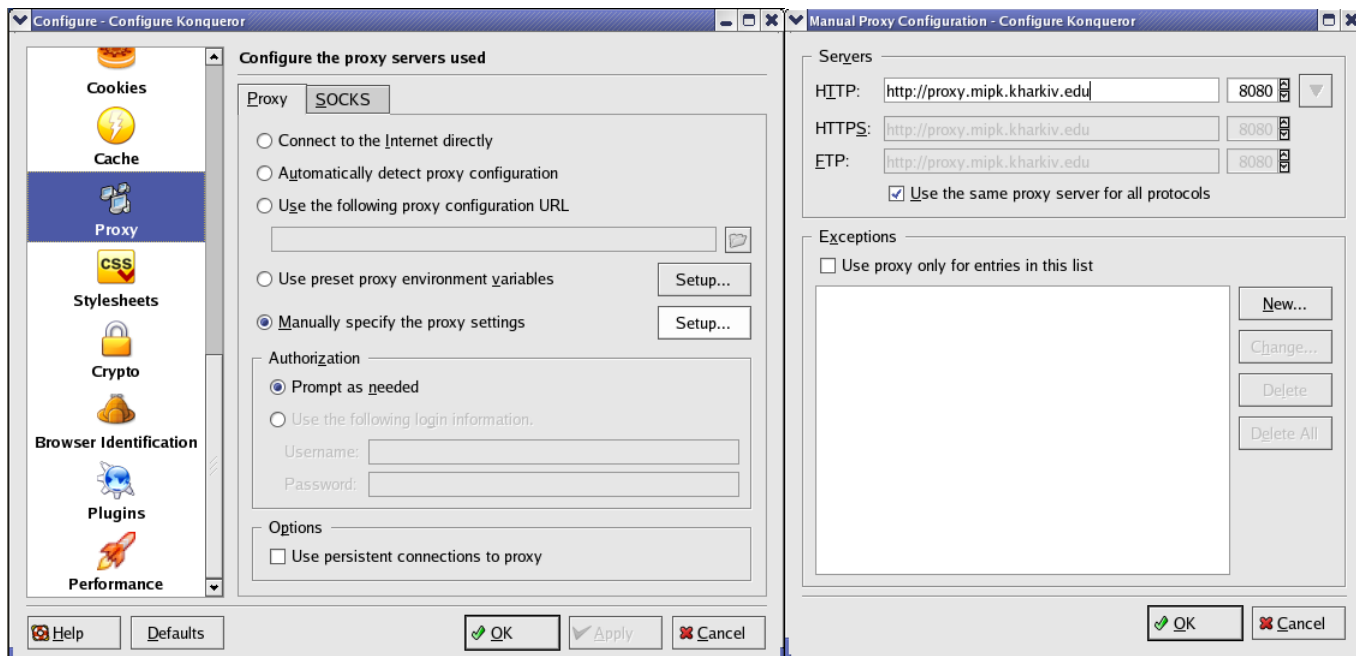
Configure - Configure Konqueror

Cookies
Cache
Proxy
Stylesheets
Crypto
Browser Identification
Plugins
Performance

Configure the proxy servers used

Proxy
SOCKS

Connect to the Internet directly
Automatically detect proxy configuration
Use the following proxy configuration URL
Use preset proxy environment variables
Setup...
Manually specify the proxy settings
Setup...

Authorization
Prompt as needed
Use the following login information.
Username:
Password:

Options
Use persistent connections to proxy

Help
Defaults
OK
Apply
Cancel

Manual Proxy Configuration - Configure Konqueror

Servers
HTTP: http://proxy.mipk.kharkiv.edu 8080
HTTPS: http://proxy.mipk.kharkiv.edu 8080
FTP: http://proxy.mipk.kharkiv.edu 8080
Use the same proxy server for all protocols

Exceptions
Use proxy only for entries in this list
New...
Change...
Delete
Delete All

OK
Cancel